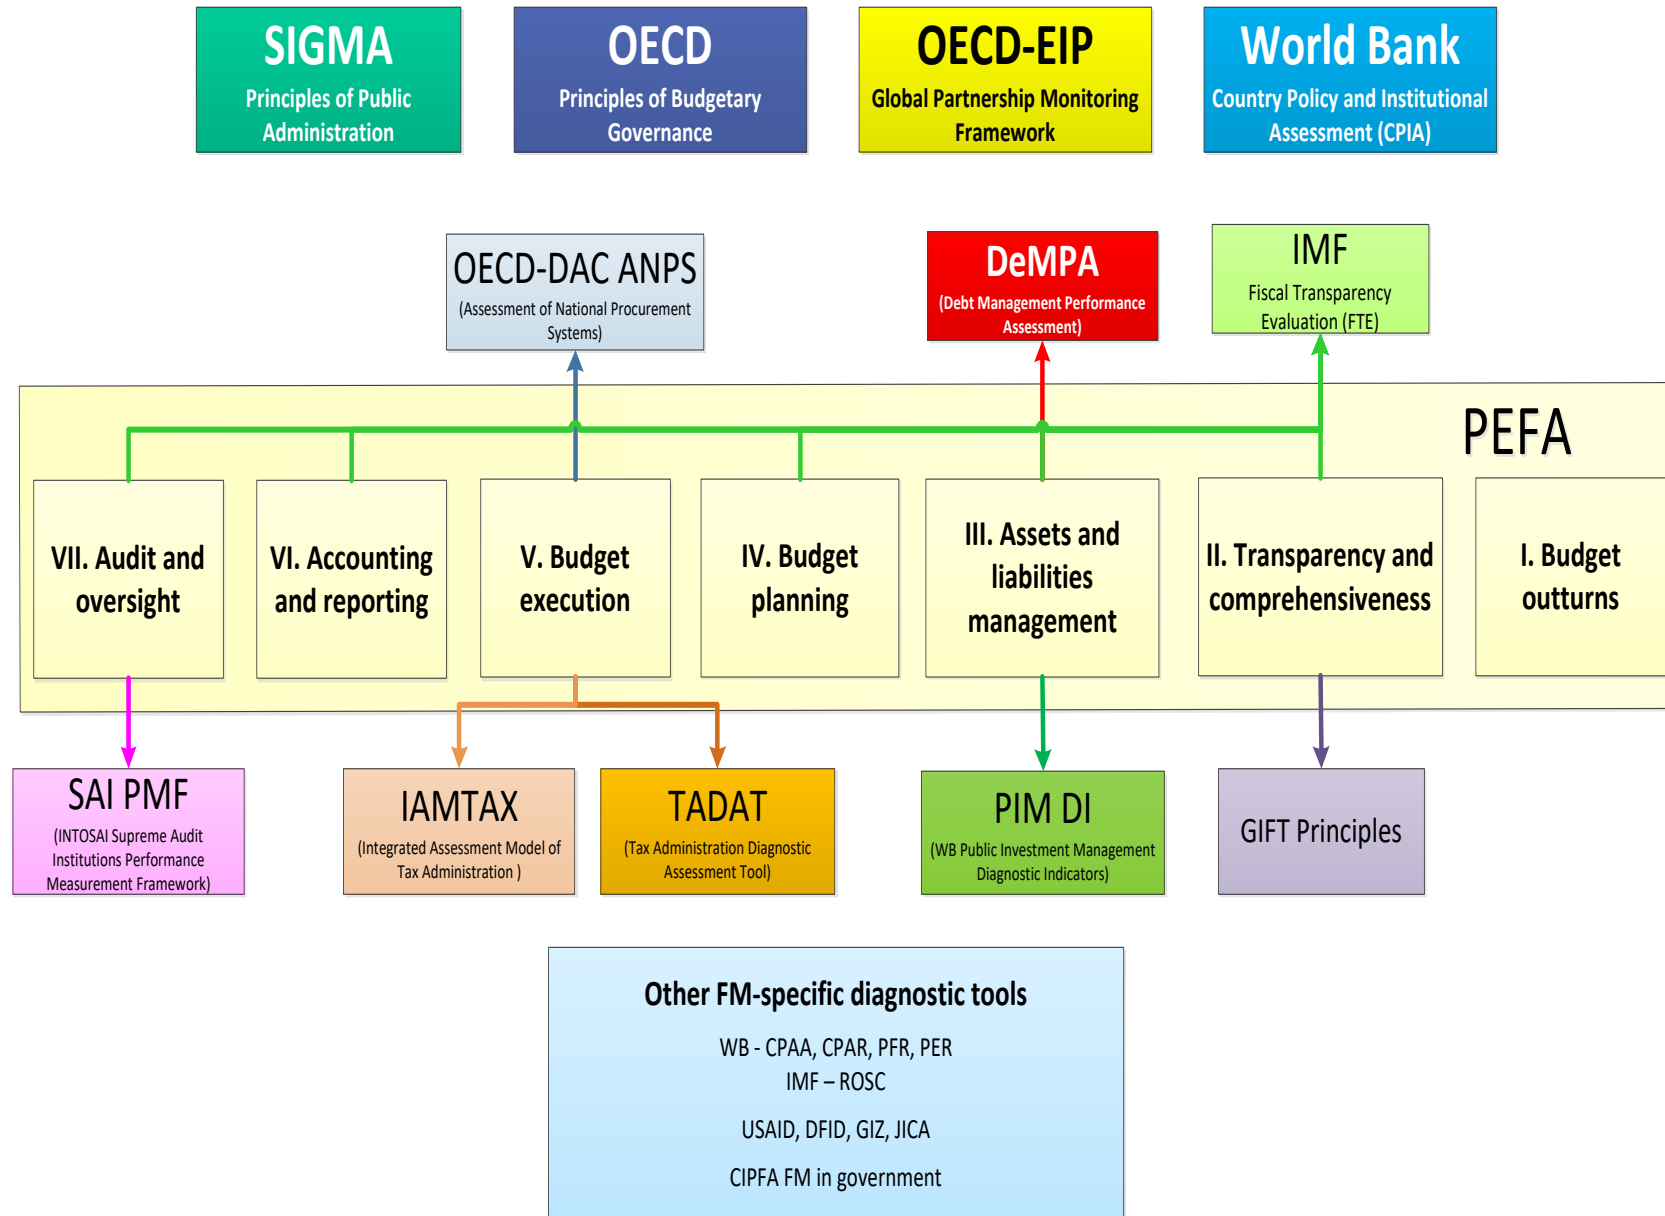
SIGMA
Principles of Public Administration

OECD
Principles of Budgetary Governance

OECD-EIP
Global Partnership Monitoring Framework

World Bank
Country Policy and Institutional Assessment (CPIA)

OECD-DAC ANPS
(Assessment of National Procurement Systems)

DeMPA
(Debt Management Performance Assessment)

IMF
Fiscal Transparency Evaluation (FTE)

PEFA

VII. Audit and oversight

VI. Accounting and reporting

V. Budget execution

IV. Budget planning

III. Assets and liabilities management

II. Transparency and comprehensiveness

I. Budget outturns

SAI PMF
(INTOSAI Supreme Audit Institutions Performance Measurement Framework)

IAMTAX
(Integrated Assessment Model of Tax Administration )

TADAT
(Tax Administration Diagnostic Assessment Tool)

PIM DI
(WB Public Investment Management Diagnostic Indicators)

GIFT Principles

Other FM-specific diagnostic tools

WB - CPAA, CPAR, PFR, PER
IMF – ROSC

USAID, DFID, GIZ, JICA

CIPFA FM in government